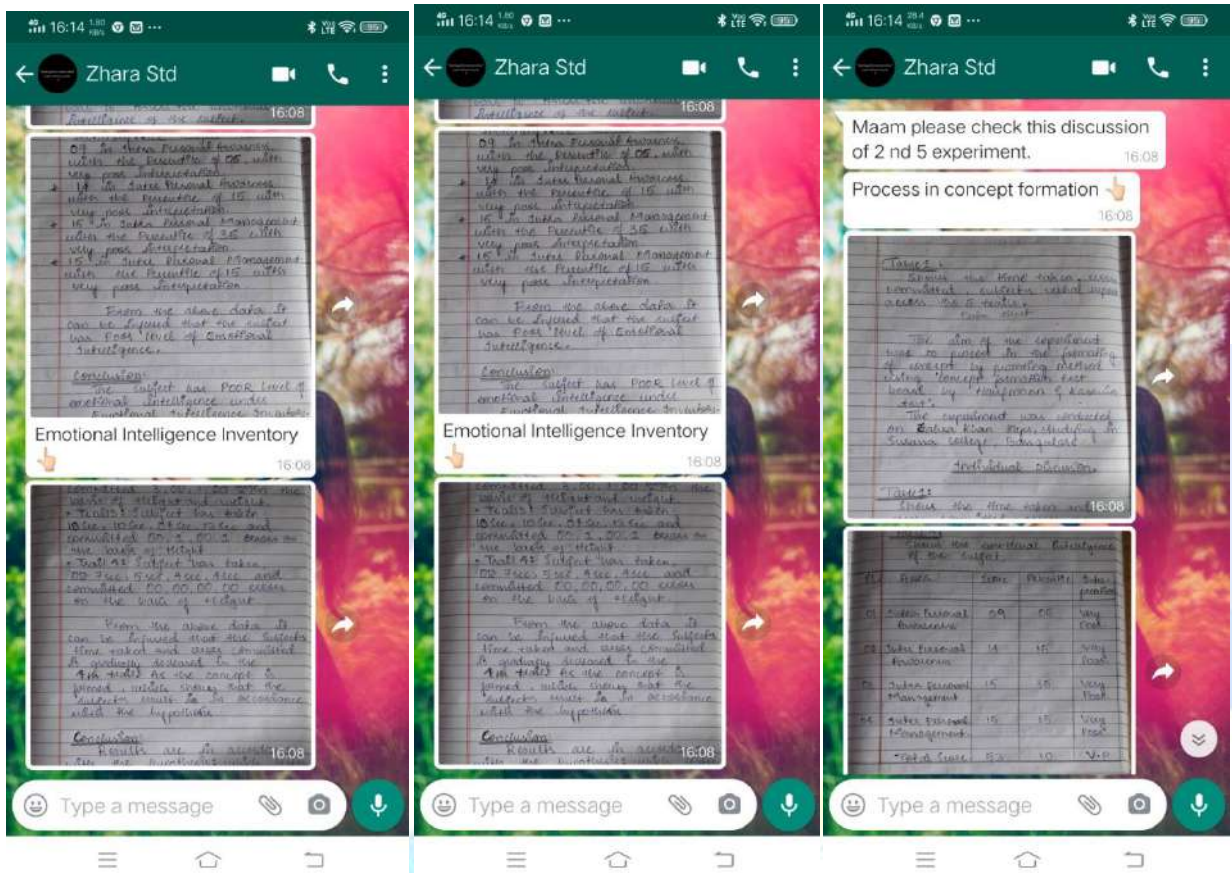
16:14

Zhara Std

16:08

Emotional Intelligence Inventory 👆

16:08

16:08

Type a message

16:14

Zhara Std

16:08

Emotional Intelligence Inventory 👆

16:08

16:08

Type a message

16:14

Zhara Std

Maam please check this discussion of 2 nd 5 experiment.

16:08

Process in concept formation 👆

16:08

16:08

Type a message